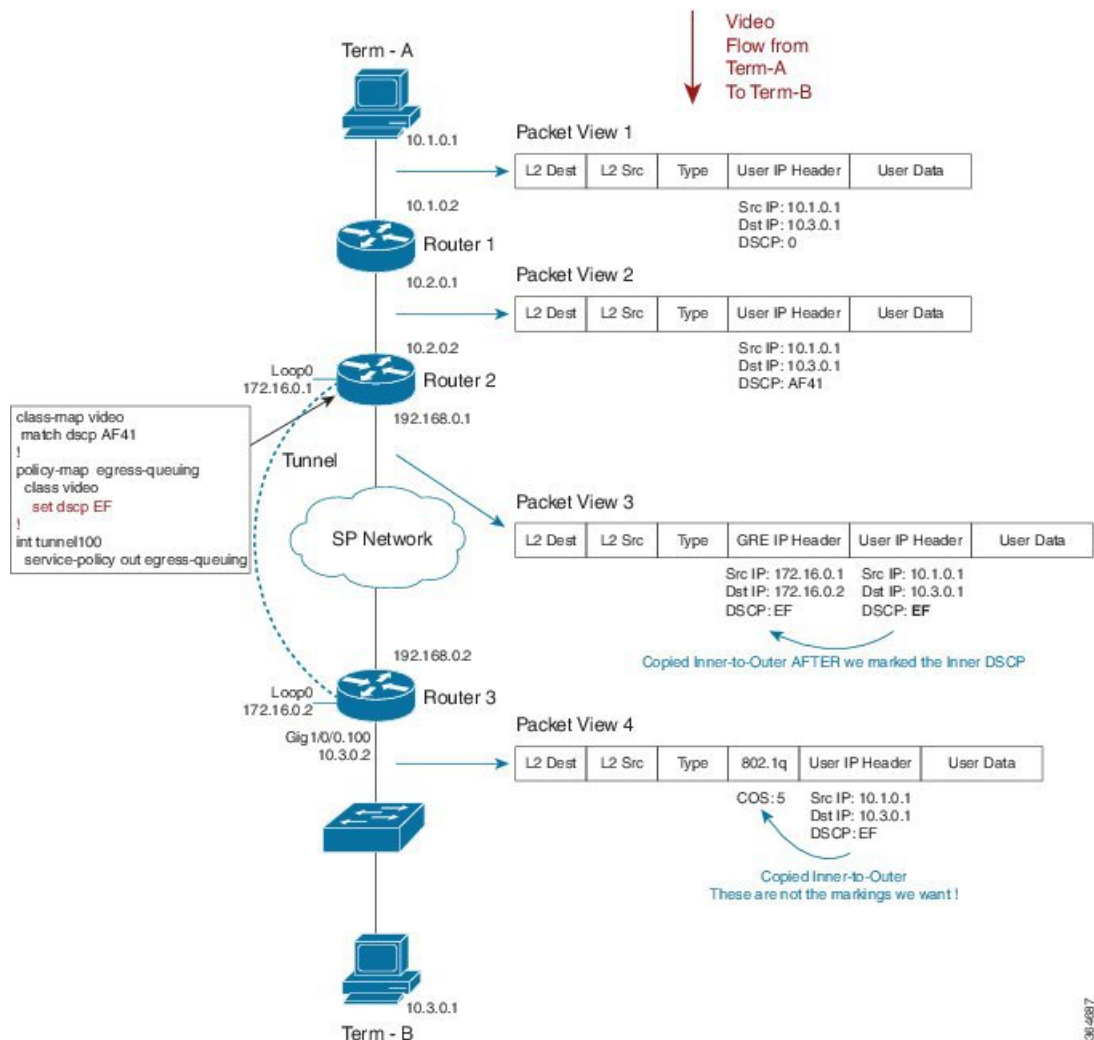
Video Flow from Term-A To Term-B

Term - A

10.1.0.1

Packet View 1

| L2 Dest | L2 Src | Type | User IP Header | User Data |
|---|---|---|---|---|

Src IP: 10.1.0.1
Dst IP: 10.3.0.1
DSCP: 0

10.1.0.2

Router 1

10.2.0.1

Packet View 2

| L2 Dest | L2 Src | Type | User IP Header | User Data |
|---|---|---|---|---|

Src IP: 10.1.0.1
Dst IP: 10.3.0.1
DSCP: AF41

10.2.0.2

Loop0
172.16.0.1

Router 2

192.168.0.1

class-map video
match dscp AF41
!
policy-map egress-queuing
class video
set dscp EF
!
int tunnel100
service-policy out egress-queuing

Tunnel

SP Network

Packet View 3

| L2 Dest | L2 Src | Type | GRE IP Header | User IP Header | User Data |
|---|---|---|---|---|---|

Src IP: 172.16.0.1
Dst IP: 172.16.0.2
DSCP: EF

Src IP: 10.1.0.1
Dst IP: 10.3.0.1
DSCP: EF

Copied Inner-to-Outer AFTER we marked the Inner DSCP

192.168.0.2

Loop0
172.16.0.2

Router 3

Gig1/0/0.100
10.3.0.2

Packet View 4

| L2 Dest | L2 Src | Type | 802.1q | User IP Header | User Data |
|---|---|---|---|---|---|

COS: 5

Src IP: 10.1.0.1
Dst IP: 10.3.0.1
DSCP: EF

Copied Inner-to-Outer
These are not the markings we want !

10.3.0.1

Term - B

364897